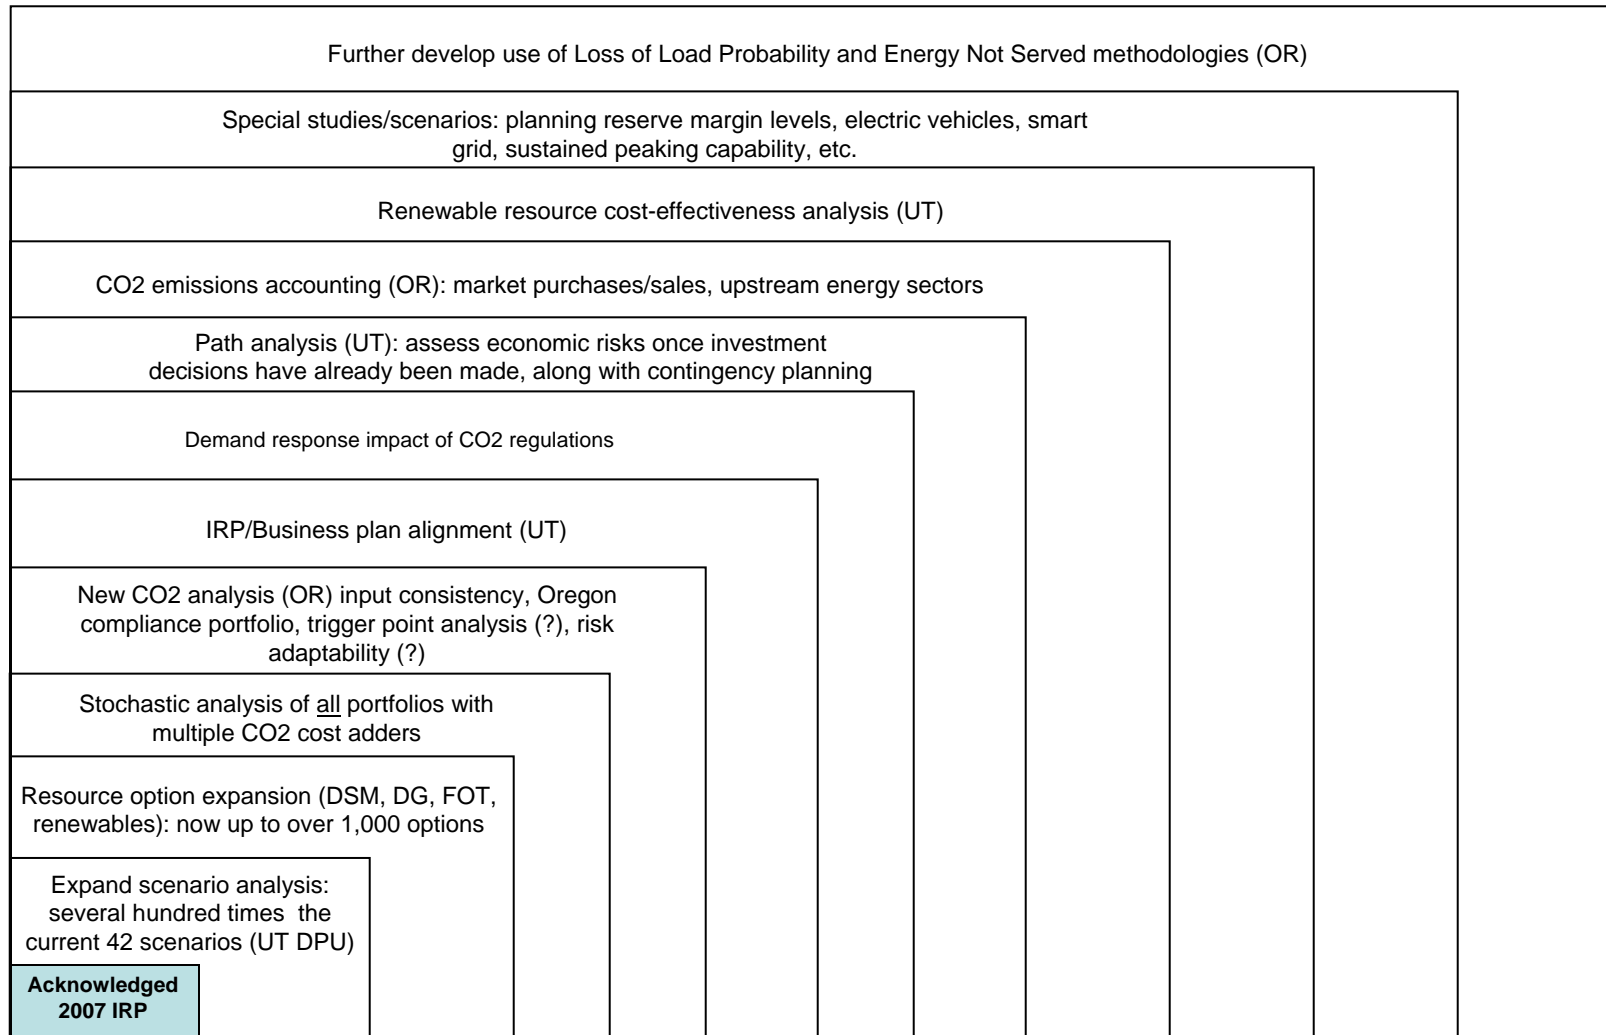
Further develop use of Loss of Load Probability and Energy Not Served methodologies (OR)

Special studies/scenarios: planning reserve margin levels, electric vehicles, smart grid, sustained peaking capability, etc.

Renewable resource cost-effectiveness analysis (UT)

CO2 emissions accounting (OR): market purchases/sales, upstream energy sectors

Path analysis (UT): assess economic risks once investment decisions have already been made, along with contingency planning

Demand response impact of CO2 regulations

IRP/Business plan alignment (UT)

New CO2 analysis (OR) input consistency, Oregon compliance portfolio, trigger point analysis (?), risk adaptability (?)

Stochastic analysis of all portfolios with multiple CO2 cost adders

Resource option expansion (DSM, DG, FOT, renewables): now up to over 1,000 options

Expand scenario analysis: several hundred times the current 42 scenarios (UT DPU)

Acknowledged 2007 IRP